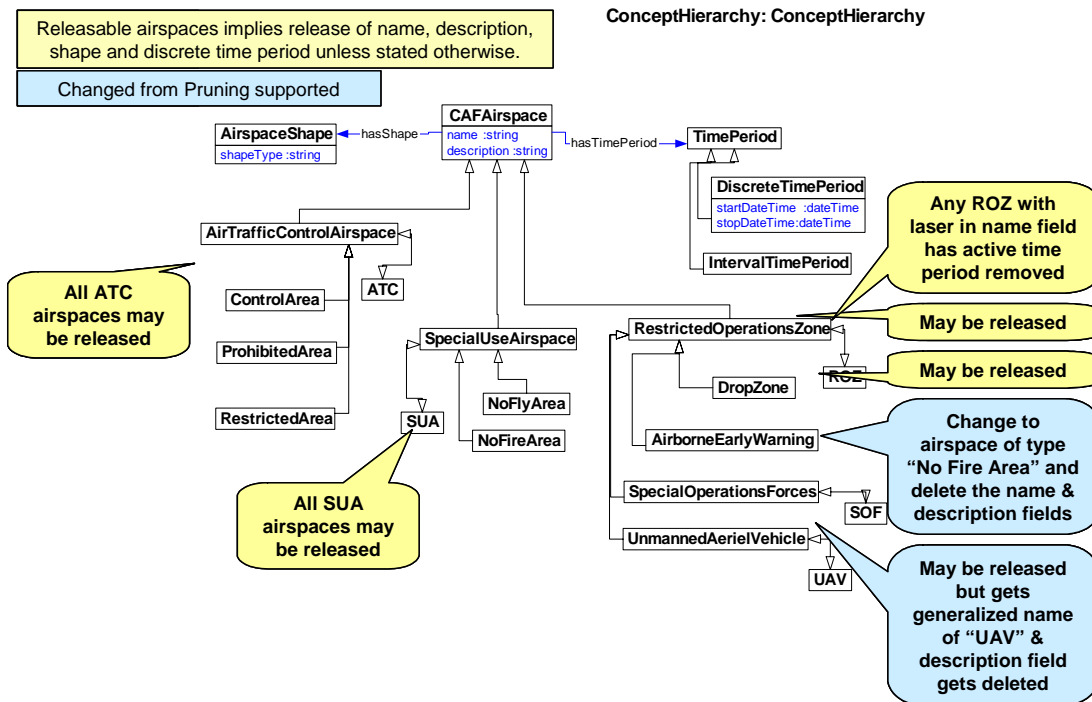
Releasable airspaces implies release of name, description, shape and discrete time period unless stated otherwise.

Changed from Pruning supported

ConceptHierarchy: ConceptHierarchy

AirspaceShape
shapeType :string

hasShape

CAFAirspace
name :string
description :string

hasTimePeriod

TimePeriod

DiscreteTimePeriod
startDateTime :dateTime
stopDateTime:dateTime

IntervalTimePeriod

Any ROZ with laser in name field has active time period removed

AirTrafficControlAirspace

ATC

All ATC airspaces may be released

ControlArea

ProhibitedArea

RestrictedArea

SpecialUseAirspace

NoFlyArea

NoFireArea

SUA

All SUA airspaces may be released

RestrictedOperationsZone

May be released

ROZ

May be released

DropZone

AirborneEarlyWarning

Change to airspace of type "No Fire Area" and delete the name & description fields

SpecialOperationsForces

SOF

UnmannedAerielVehicle

UAV

May be released but gets generalized name of "UAV" & description field gets deleted